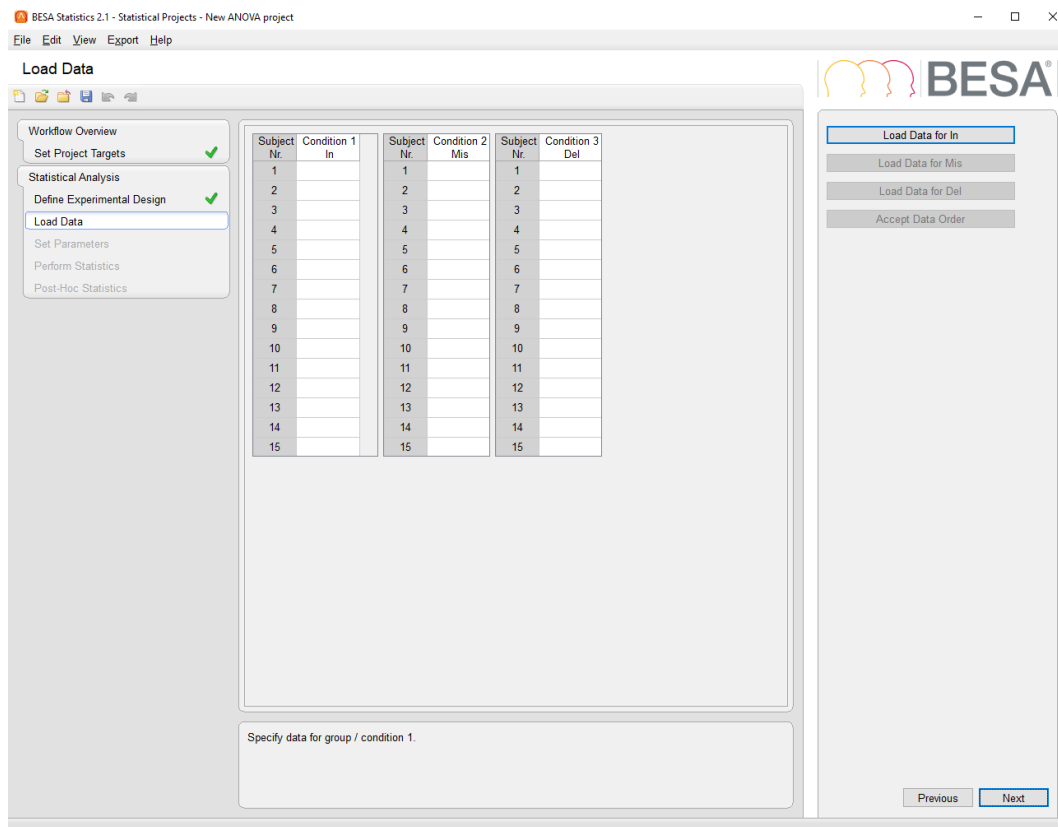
BESA Statistics 2.1 - Statistical Projects - New ANOVA project

File Edit View Export Help

Load Data

BESA®

Workflow Overview
Set Project Targets
Statistical Analysis
Define Experimental Design
Load Data
Set Parameters
Perform Statistics
Post-Hoc Statistics

| Subject Nr. | Condition 1 In |
|---|---|
| 1 | |
| 2 | |
| 3 | |
| 4 | |
| 5 | |
| 6 | |
| 7 | |
| 8 | |
| 9 | |
| 10 | |
| 11 | |
| 12 | |
| 13 | |
| 14 | |
| 15 | |

| Subject Nr. | Condition 2 Mis |
|---|---|
| 1 | |
| 2 | |
| 3 | |
| 4 | |
| 5 | |
| 6 | |
| 7 | |
| 8 | |
| 9 | |
| 10 | |
| 11 | |
| 12 | |
| 13 | |
| 14 | |
| 15 | |

| Subject Nr. | Condition 3 Del |
|---|---|
| 1 | |
| 2 | |
| 3 | |
| 4 | |
| 5 | |
| 6 | |
| 7 | |
| 8 | |
| 9 | |
| 10 | |
| 11 | |
| 12 | |
| 13 | |
| 14 | |
| 15 | |

Load Data for In
Load Data for Mis
Load Data for Del
Accept Data Order

Specify data for group / condition 1.

Previous
Next